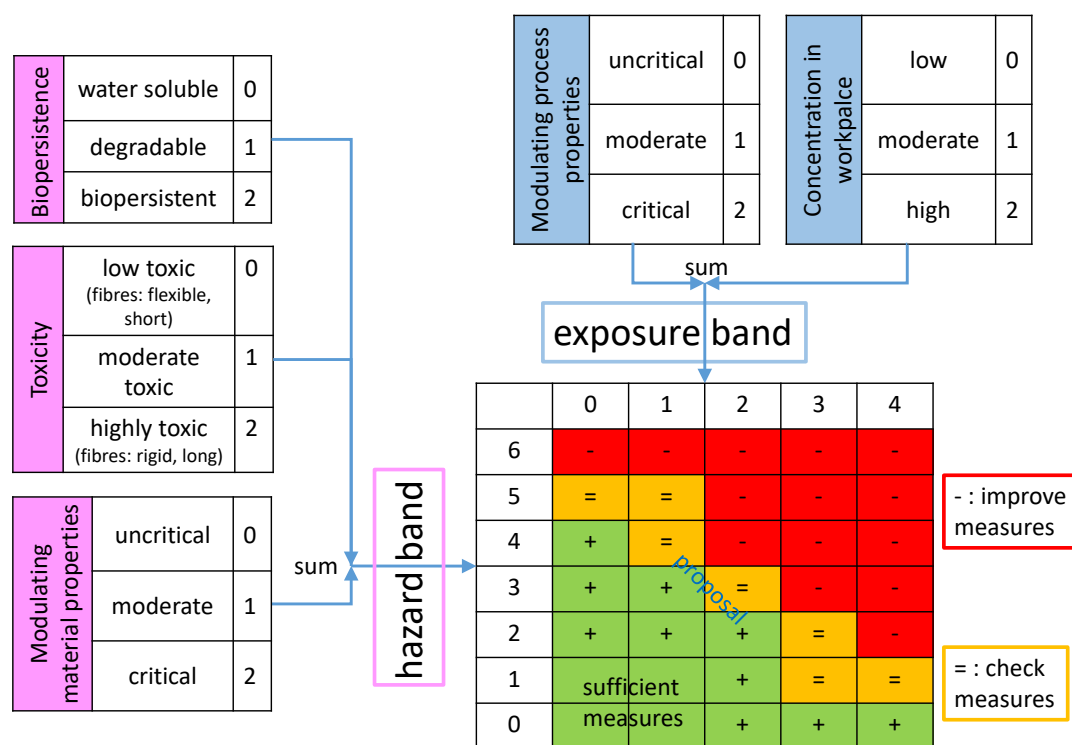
| Biopersistence | | |
|---|---|---|
| | water soluble | 0 |
| | degradable | 1 |
| | biopersistent | 2 |

| Toxicity | | |
|---|---|---|
| | low toxic (fibres: flexible, short) | 0 |
| | moderate toxic | 1 |
| | highly toxic (fibres: rigid, long) | 2 |

| Modulating material properties | | |
|---|---|---|
| | uncritical | 0 |
| | moderate | 1 |
| | critical | 2 |

| Modulating process properties | | |
|---|---|---|
| | uncritical | 0 |
| | moderate | 1 |
| | critical | 2 |

| Concentration in workpalce | | |
|---|---|---|
| | low | 0 |
| | moderate | 1 |
| | high | 2 |

sum

exposure band

sum

hazard band

| | 0 | 1 | 2 | 3 | 4 |
|---|---|---|---|---|---|
| 6 | - | - | - | - | - |
| 5 | = | = | - | - | - |
| 4 | + | = | - | - | - |
| 3 | + | + | = | - | - |
| 2 | + | + | + | = | - |
| 1 | sufficient | | + | = | = |
| 0 | measures | | + | + | + |

proposal

- : improve measures

= : check measures